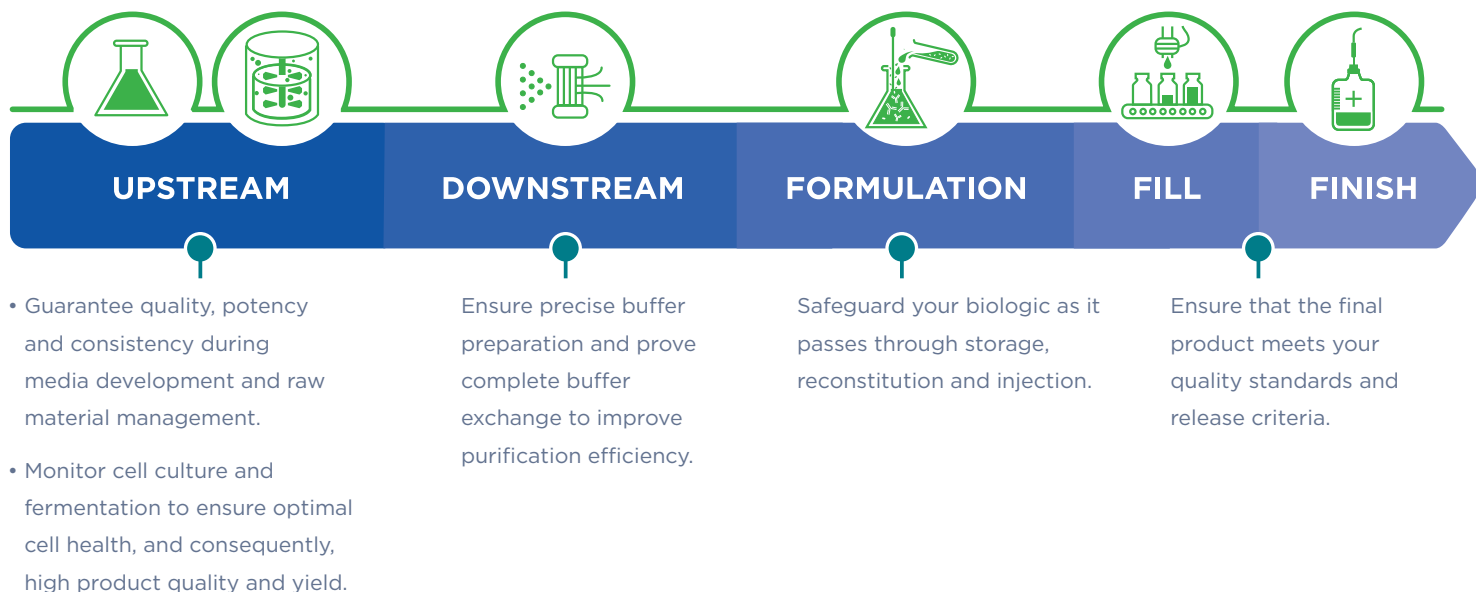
UPSTREAM

DOWNSTREAM

FORMULATION

FILL

FINISH

• Guarantee quality, potency and consistency during media development and raw material management.

• Monitor cell culture and fermentation to ensure optimal cell health, and consequently, high product quality and yield.

Ensure precise buffer preparation and prove complete buffer exchange to improve purification efficiency.

Safeguard your biologic as it passes through storage, reconstitution and injection.

Ensure that the final product meets your quality standards and release criteria.